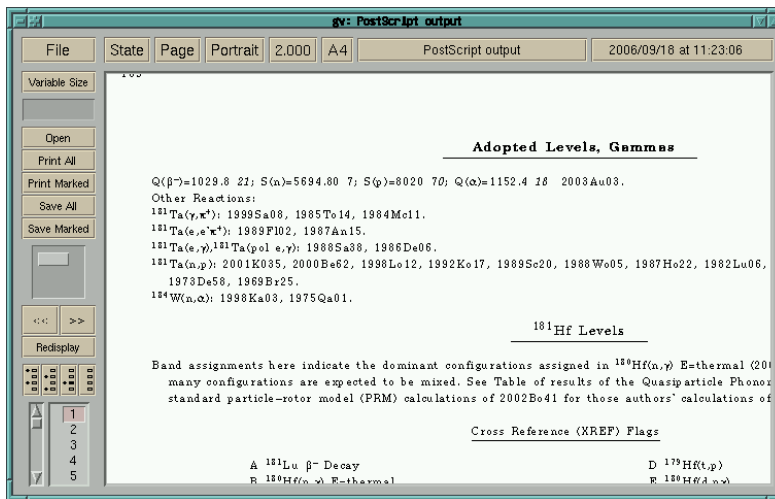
gv: PostScript output

File | State | Page | Portrait | 2.000 | A4 | PostScript output | 2006/09/18 at 11:23:06

Variable Size

Open
Print All
Print Marked
Save All
Save Marked

<< >>
Redisplay

1
2
3
4
5

Adopted Levels, Gammas

Q(β⁻)=1029.8 *21*; S(n)=5694.80 *7*; S(p)=8020 *70*; Q(α)=1152.4 *18* 2003Au03.
Other Reactions:
$^{181}$Ta(γ,π⁺): 1999Sa08, 1985To14, 1984Mc11.
$^{181}$Ta(e,e'π⁺): 1989Fl02, 1987An15.
$^{181}$Ta(e,γ),$^{181}$Ta(pol e,γ): 1988Sa38, 1986De06.
$^{181}$Ta(n,p): 2001K035, 2000Be62, 1998Lo12, 1992Ko17, 1989Sc20, 1988Wo05, 1987Ho22, 1982Lu06, 1973De58, 1969Br25.
$^{184}$W(n,α): 1998Ka03, 1975Qa01.

$^{181}$Hf Levels

Band assignments here indicate the dominant configurations assigned in $^{180}$Hf(n,γ) E=thermal (20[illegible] many configurations are expected to be mixed. See Table of results of the Quasiparticle Phono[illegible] standard particle-rotor model (PRM) calculations of 2002Bo41 for those authors' calculations of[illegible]

Cross Reference (XREF) Flags

A $^{181}$Lu β⁻ Decay
B $^{180}$Hf(n,γ) E=thermal
D $^{179}$Hf(t,p)
E $^{180}$Hf(d,p)